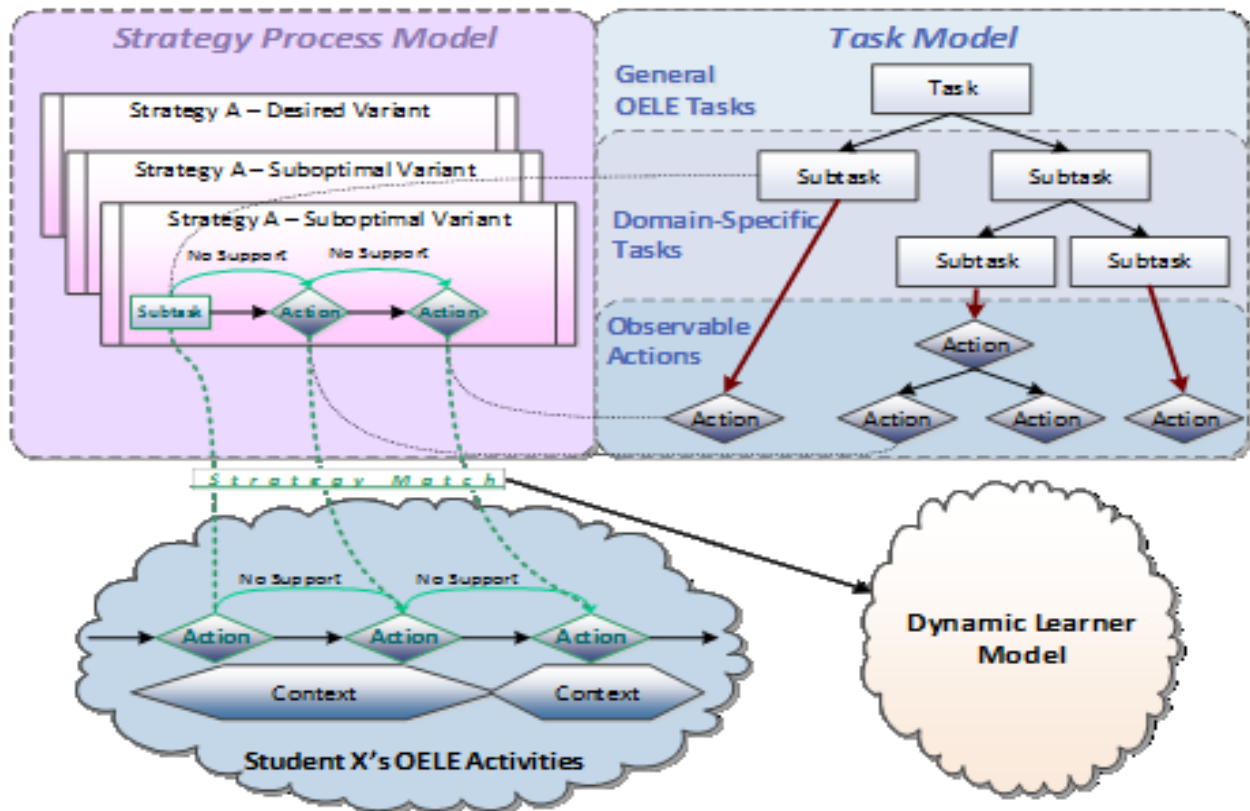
Strategy Process Model

Strategy A – Desired Variant

Strategy A – Suboptimal Variant

Strategy A – Suboptimal Variant

No Support

No Support

Subtask

Action

Action

Task Model

General OELE Tasks

Task

Subtask

Subtask

Domain-Specific Tasks

Subtask

Subtask

Observable Actions

Action

Action

Action

Action

Action

Strategy Match

No Support

No Support

Action

Action

Action

Context

Context

Student X's OELE Activities

Dynamic Learner Model